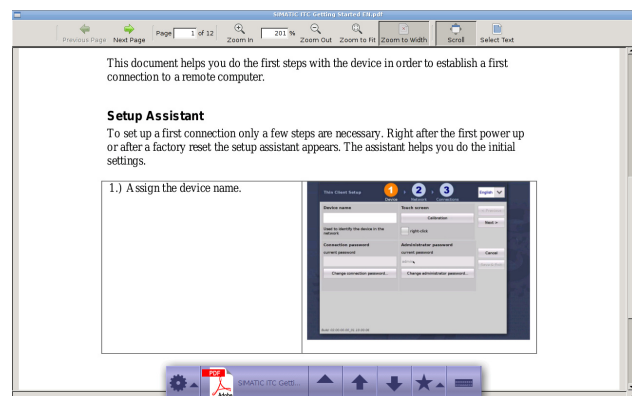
SIMATIC ITC Getting Started EN.pdf

Previous Page Next Page Page 1 of 12 Zoom In 201 % Zoom Out Zoom to Fit Zoom to Width Scroll Select Text

This document helps you do the first steps with the device in order to establish a first connection to a remote computer.

**Setup Assistant**

To set up a first connection only a few steps are necessary. Right after the first power up or after a factory reset the setup assistant appears. The assistant helps you do the initial settings.

| 1.) Assign the device name. | Thin Client Setup 1 Device 2 Network 3 Connections English Device name Used to identify the device in the network Touch screen Calibration right click Next > Connection password current password Change connection password... Administrator password current password Change administrator password... Cancel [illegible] |
|---|---|

SIMATIC ITC Getti...